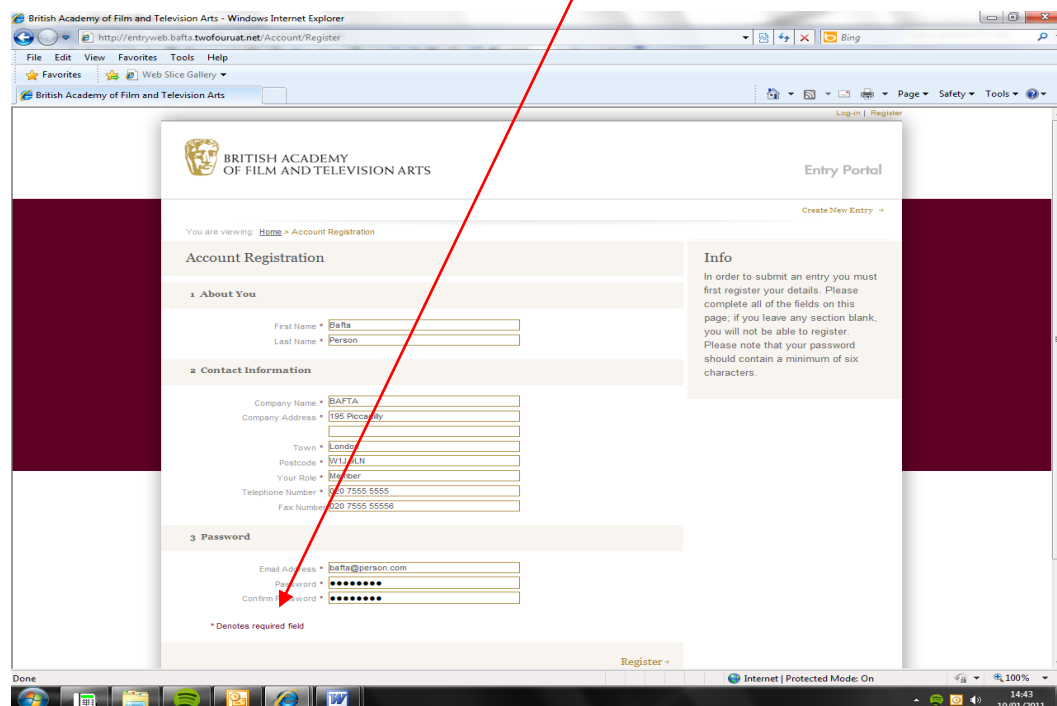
British Academy of Film and Television Arts - Windows Internet Explorer

http://entryweb.bafta.twofouruat.net/Account/Register

Bing

File Edit View Favorites Tools Help

Favorites | Web Slice Gallery ▾

British Academy of Film and Television Arts

Page ▾ Safety ▾ Tools ▾

Log-in | Register

BRITISH ACADEMY OF FILM AND TELEVISION ARTS

Entry Portal

Create New Entry →

You are viewing: Home > Account Registration

Account Registration

1 About You

First Name * Bafta

Last Name * Person

2 Contact Information

Company Name * BAFTA

Company Address * 195 Piccadilly

Town * London

Postcode * W1J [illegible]LN

Your Role * Member

Telephone Number * 020 7555 5555

Fax Number 020 7555 55556

3 Password

Email Address * bafta@person.com

Password * ●●●●●●●●

Confirm Password * ●●●●●●●●

* Denotes required field

Register →

Info

In order to submit an entry you must first register your details. Please complete all of the fields on this page; if you leave any section blank, you will not be able to register. Please note that your password should contain a minimum of six characters.

Done

Internet | Protected Mode: On

100%

14:43

10/01/2011